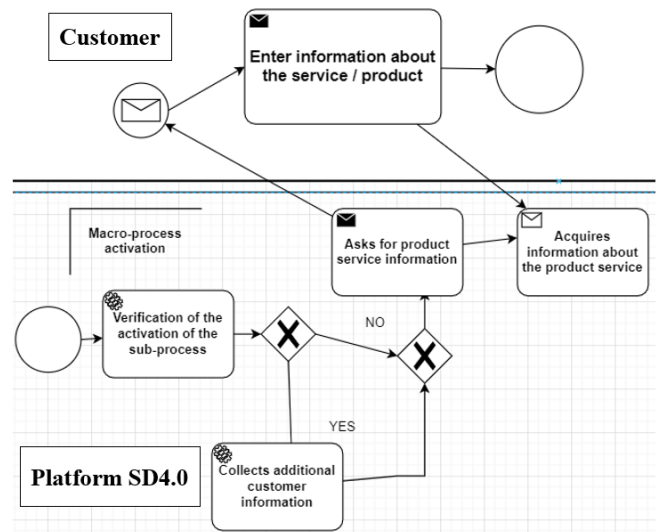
Customer

Enter information about the service / product

Macro-process activation

Asks for product service information

Acquires information about the product service

Verification of the activation of the sub-process

NO

YES

Collects additional customer information

Platform SD4.0